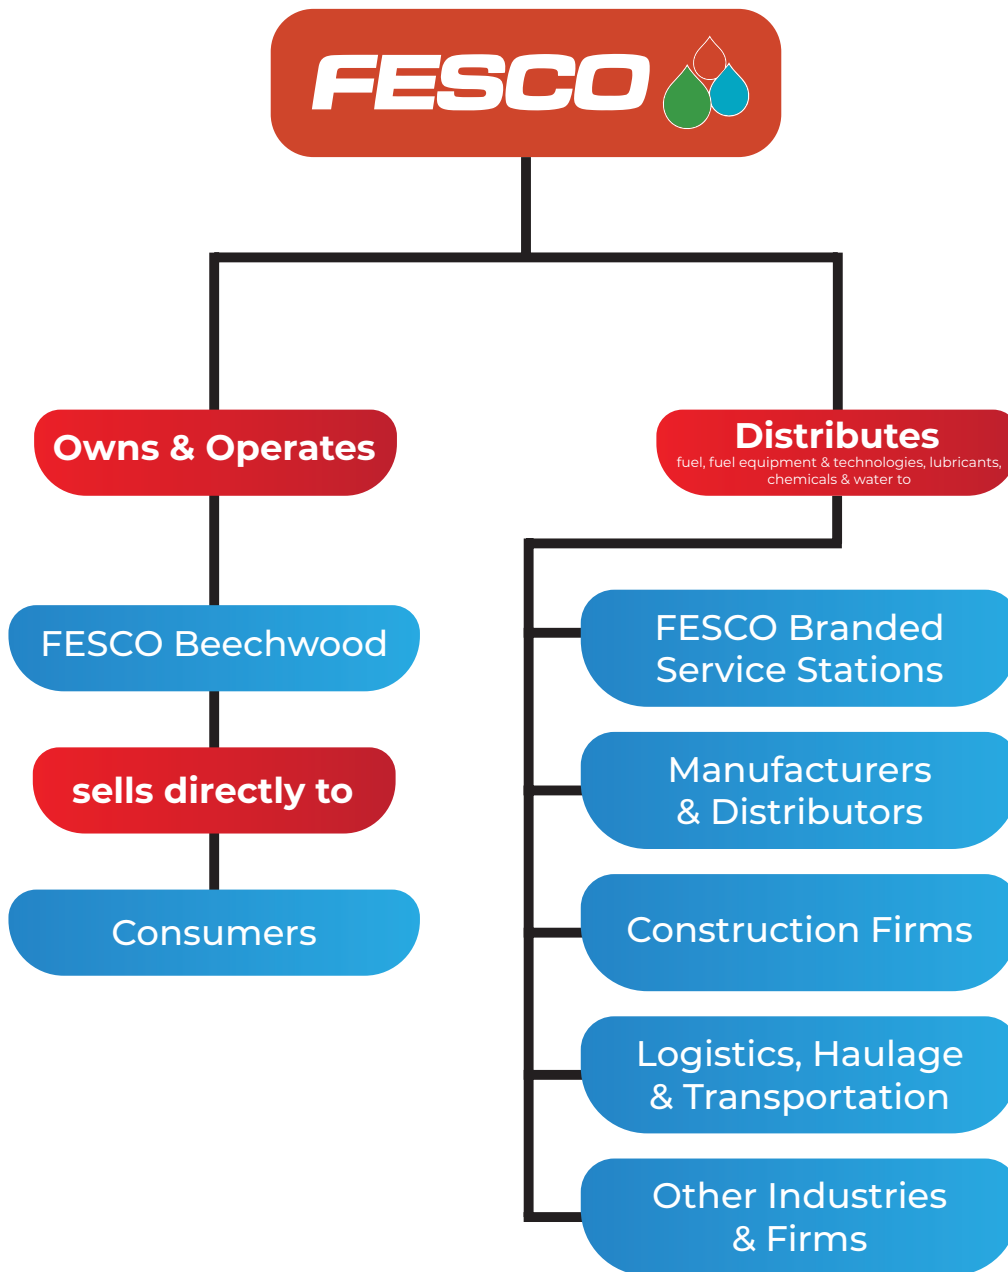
FESCO

Owns & Operates

FESCO Beechwood

sells directly to

Consumers

Distributes
fuel, fuel equipment & technologies, lubricants, chemicals & water to

FESCO Branded Service Stations

Manufacturers & Distributors

Construction Firms

Logistics, Haulage & Transportation

Other Industries & Firms